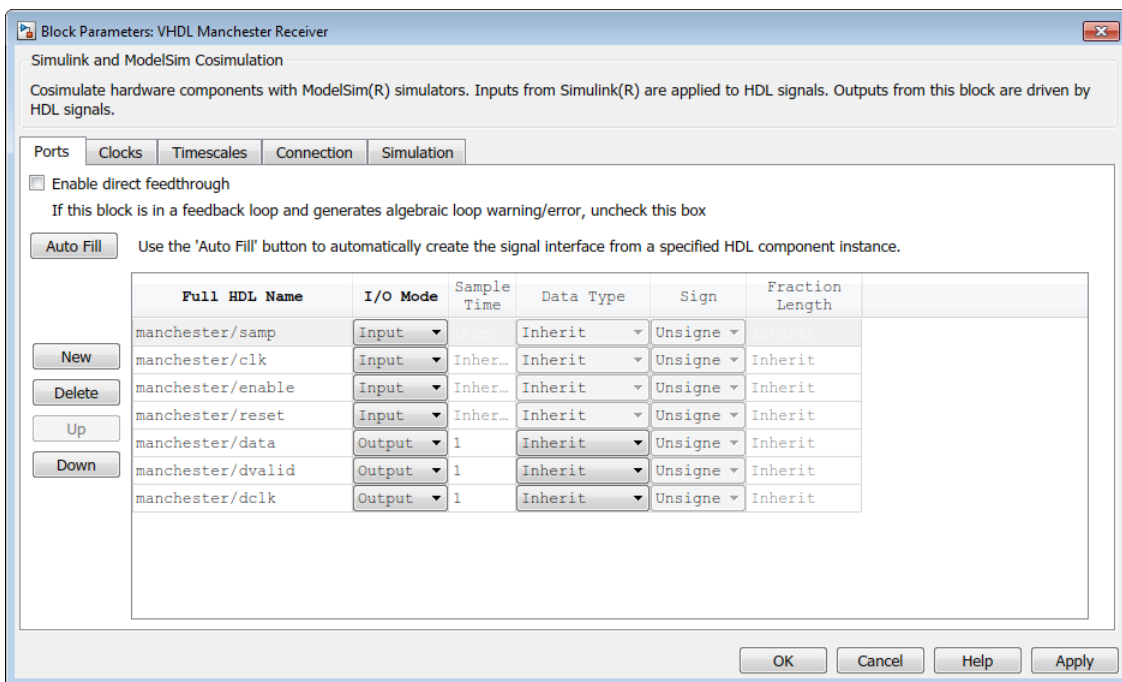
Block Parameters: VHDL Manchester Receiver

Simulink and ModelSim Cosimulation

Cosimulate hardware components with ModelSim(R) simulators. Inputs from Simulink(R) are applied to HDL signals. Outputs from this block are driven by HDL signals.

Ports | Clocks | Timescales | Connection | Simulation

Enable direct feedthrough

If this block is in a feedback loop and generates algebraic loop warning/error, uncheck this box

Auto Fill  Use the 'Auto Fill' button to automatically create the signal interface from a specified HDL component instance.

| Full HDL Name | I/O Mode | Sample Time | Data Type | Sign | Fraction Length |
|---|---|---|---|---|---|
| manchester/samp | Input | Inher… | Inherit | Unsigne | Inherit |
| manchester/clk | Input | Inher… | Inherit | Unsigne | Inherit |
| manchester/enable | Input | Inher… | Inherit | Unsigne | Inherit |
| manchester/reset | Input | Inher… | Inherit | Unsigne | Inherit |
| manchester/data | Output | 1 | Inherit | Unsigne | Inherit |
| manchester/dvalid | Output | 1 | Inherit | Unsigne | Inherit |
| manchester/dclk | Output | 1 | Inherit | Unsigne | Inherit |

New
Delete
Up
Down

OK  Cancel  Help  Apply